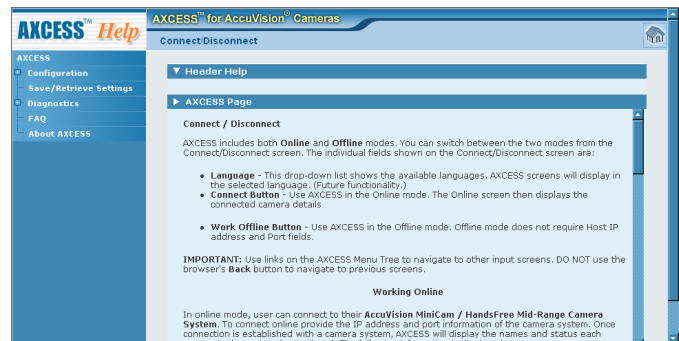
AXCESS™ Help

AXCESS™ for AccuVision® Cameras

Connect/Disconnect

AXCESS
Configuration
Save/Retrieve Settings
Diagnostics
FAQ
About AXCESS

▼ Header Help

▶ AXCESS Page

Connect / Disconnect

AXCESS includes both Online and Offline modes. You can switch between the two modes from the Connect/Disconnect screen. The individual fields shown on the Connect/Disconnect screen are:

- Language - This drop-down list shows the available languages. AXCESS screens will display in the selected language. (Future functionality.)
- Connect Button - Use AXCESS in the Online mode. The Online screen then displays the connected camera details

- Work Offline Button - Use AXCESS in the Offline mode. Offline mode does not require Host IP address and Port fields.

IMPORTANT: Use links on the AXCESS Menu Tree to navigate to other input screens. DO NOT use the browser's Back button to navigate to previous screens.

Working Online

In online mode, user can connect to their AccuVision MiniCam / HandsFree Mid-Range Camera System. To connect online provide the IP address and port information of the camera system. Once connection is established with a camera system, AXCESS will display the names and status each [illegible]